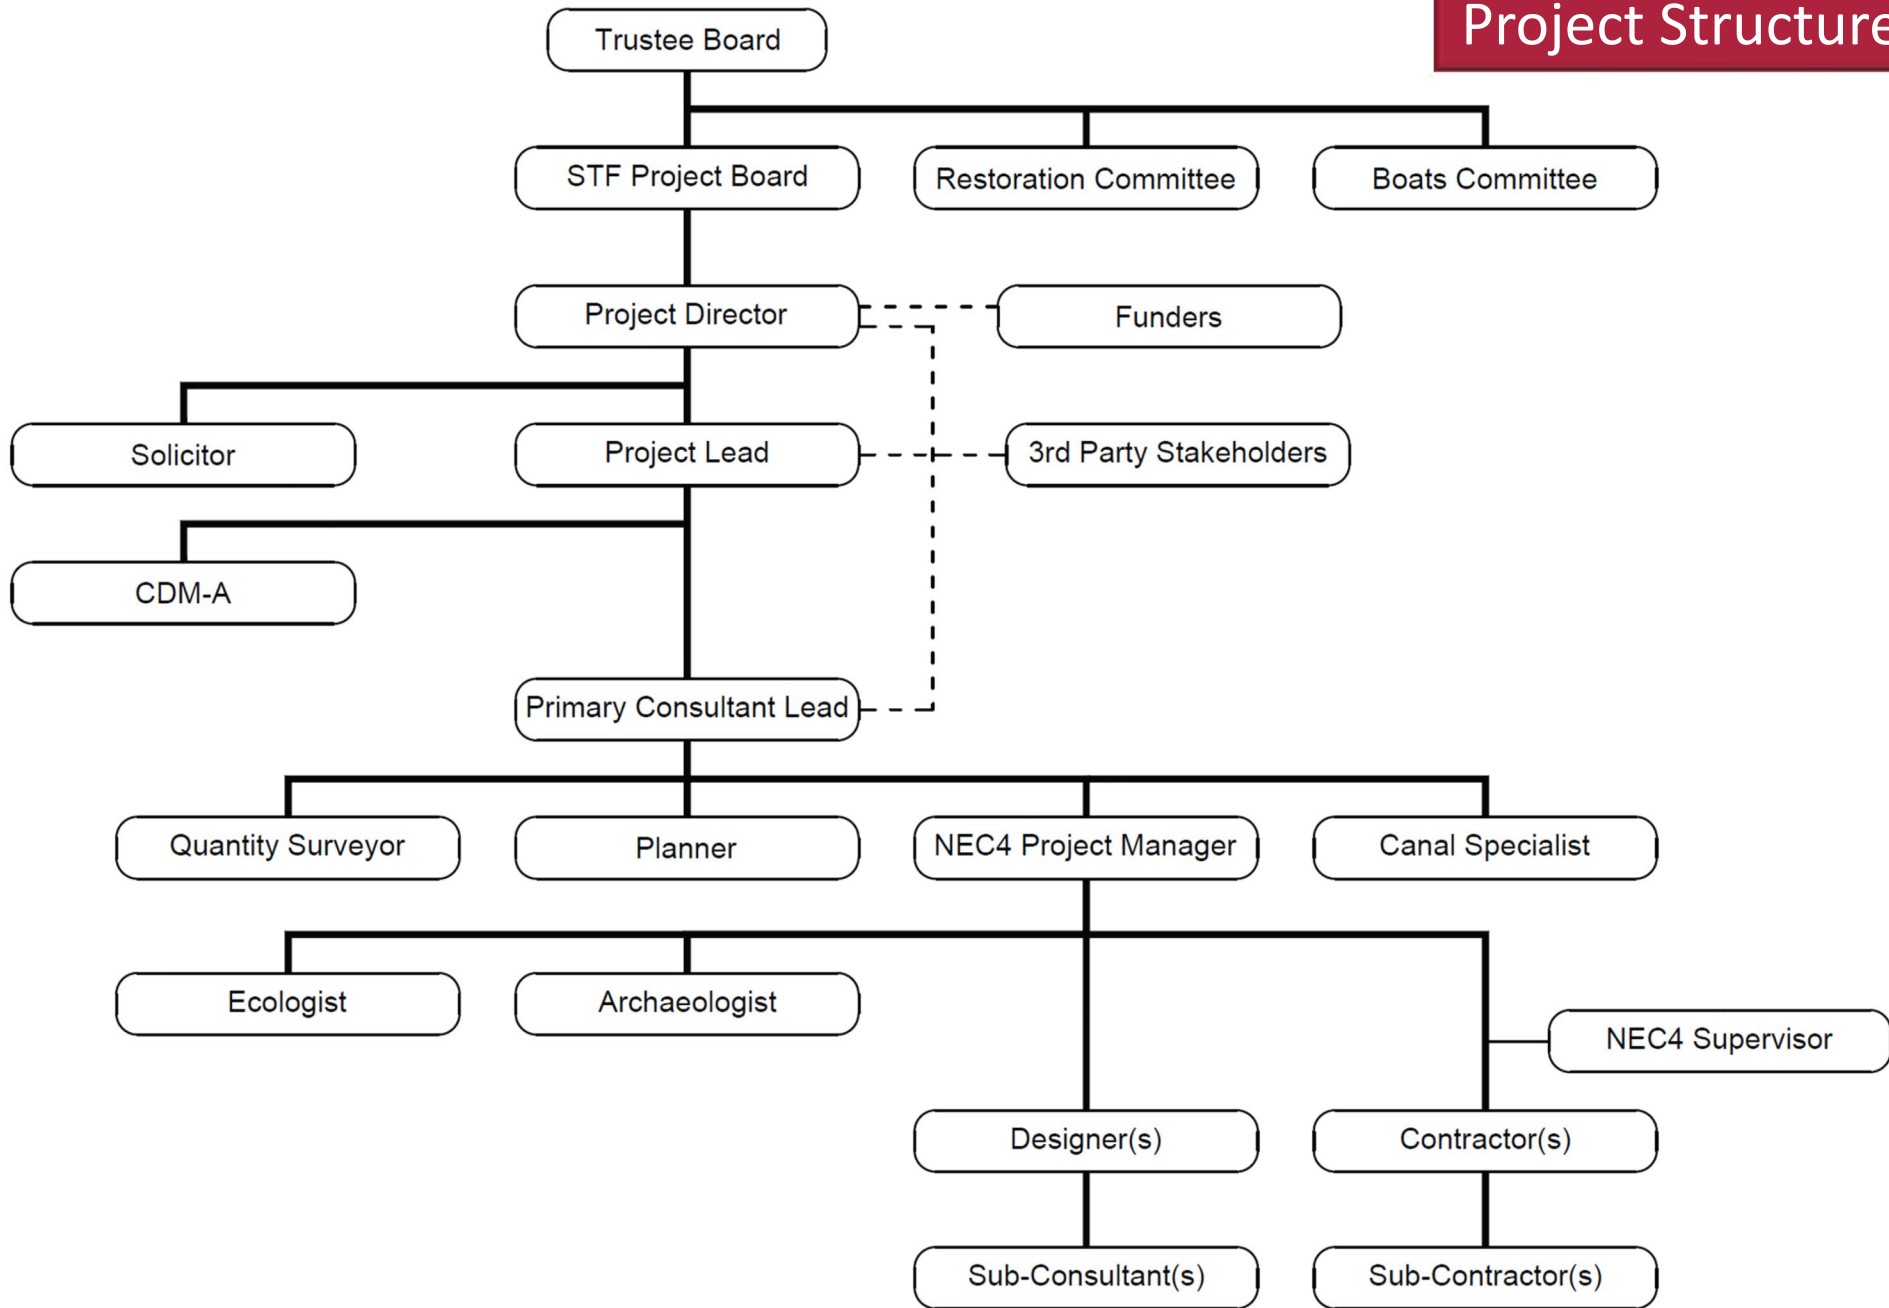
Project Structure

Trustee Board

STF Project Board

Restoration Committee

Boats Committee

Project Director

Funders

Solicitor

Project Lead

3rd Party Stakeholders

CDM-A

Primary Consultant Lead

Quantity Surveyor

Planner

NEC4 Project Manager

Canal Specialist

Ecologist

Archaeologist

NEC4 Supervisor

Designer(s)

Contractor(s)

Sub-Consultant(s)

Sub-Contractor(s)